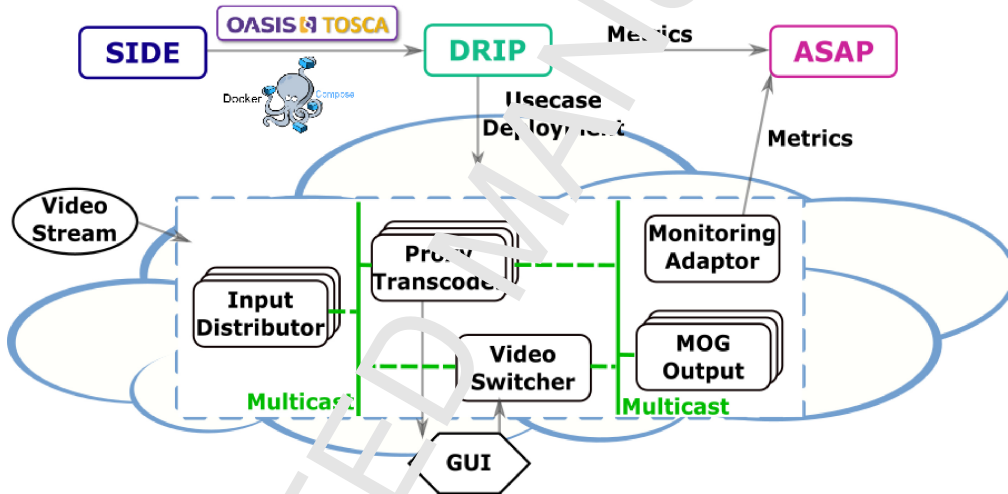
OASIS TOSCA

SIDE

DRIP

Metrics

ASAP

Docker

Compose

Usecase Deployment

Metrics

Video Stream

Input Distributor

Proxy Transcoder

Monitoring Adaptor

Video Switcher

MOG Output

Multicast

Multicast

GUI